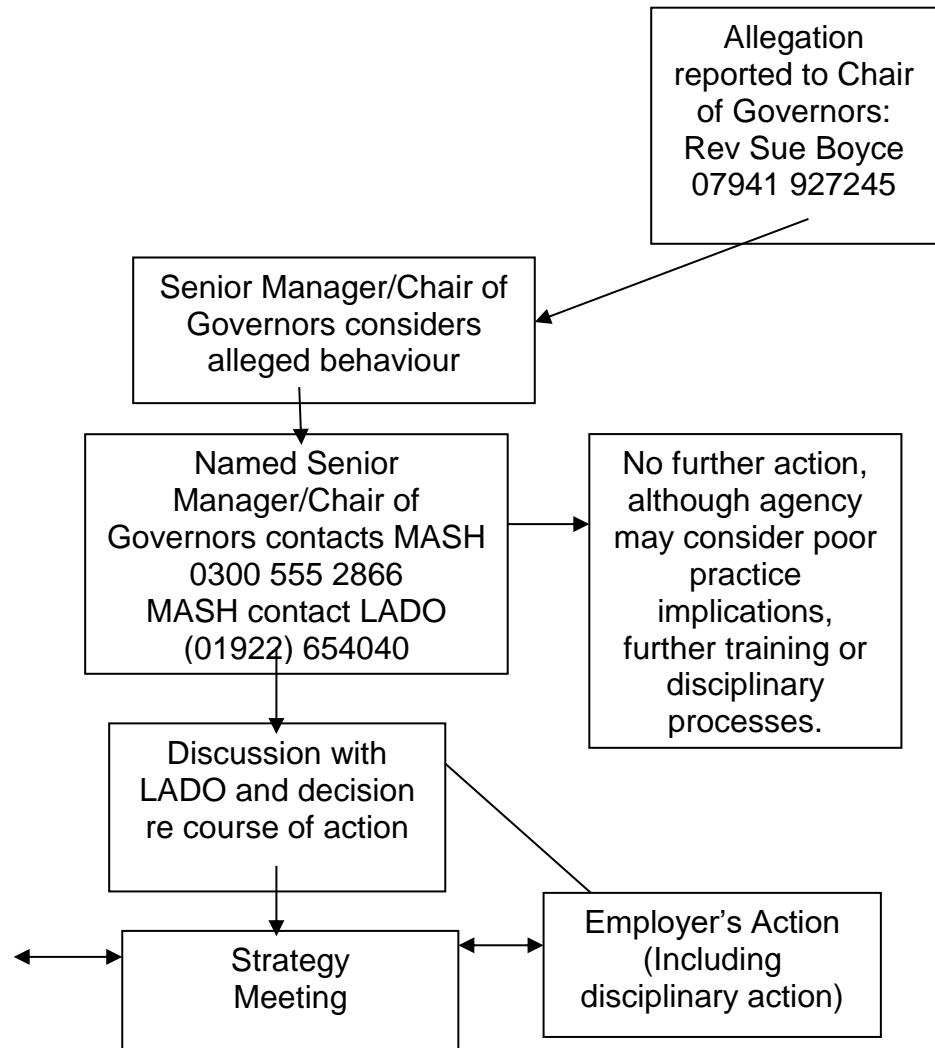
Allegation reported to Chair of Governors: Rev Sue Boyce 07941 927245

Senior Manager/Chair of Governors considers alleged behaviour

Named Senior Manager/Chair of Governors contacts MASH 0300 555 2866 MASH contact LADO (01922) 654040

No further action, although agency may consider poor practice implications, further training or disciplinary processes.

Discussion with LADO and decision re course of action

Strategy Meeting

Employer's Action (Including disciplinary action)